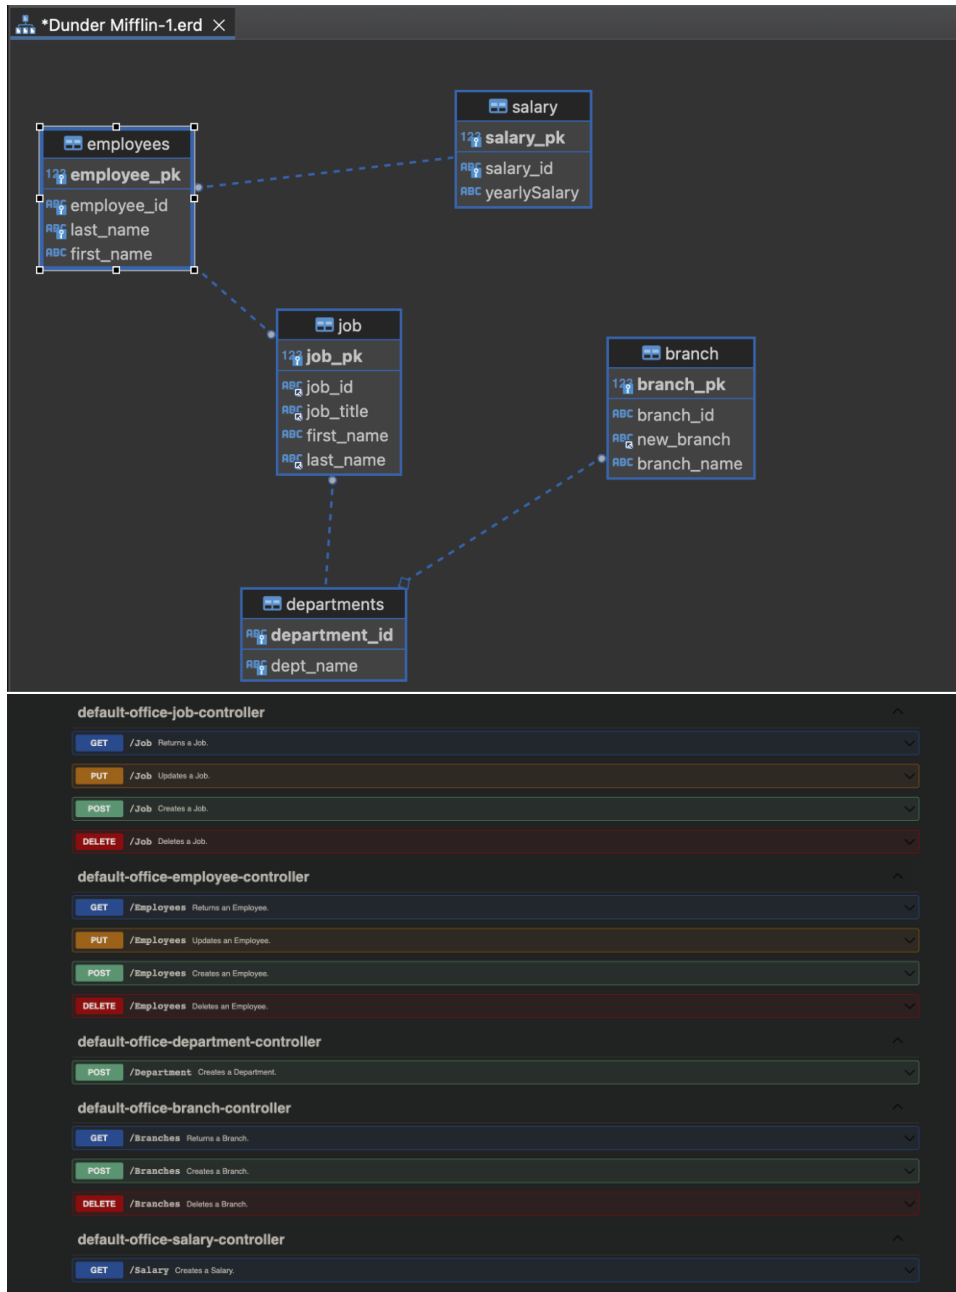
*Dunder Mifflin-1.erd

employees
123 employee_pk
ABC employee_id
ABC last_name
ABC first_name

salary
123 salary_pk
ABC salary_id
ABC yearlySalary

job
123 job_pk
ABC job_id
ABC job_title
ABC first_name
ABC last_name

branch
123 branch_pk
ABC branch_id
ABC new_branch
ABC branch_name

departments
ABC department_id
ABC dept_name

default-office-job-controller

GET /Job Returns a Job.

PUT /Job Updates a Job.

POST /Job Creates a Job.

DELETE /Job Deletes a Job.

default-office-employee-controller

GET /Employees Returns an Employee.

PUT /Employees Updates an Employee.

POST /Employees Creates an Employee.

DELETE /Employees Deletes an Employee.

default-office-department-controller

POST /Department Creates a Department.

default-office-branch-controller

GET /Branches Returns a Branch.

POST /Branches Creates a Branch.

DELETE /Branches Deletes a Branch.

default-office-salary-controller

GET /Salary Creates a Salary.